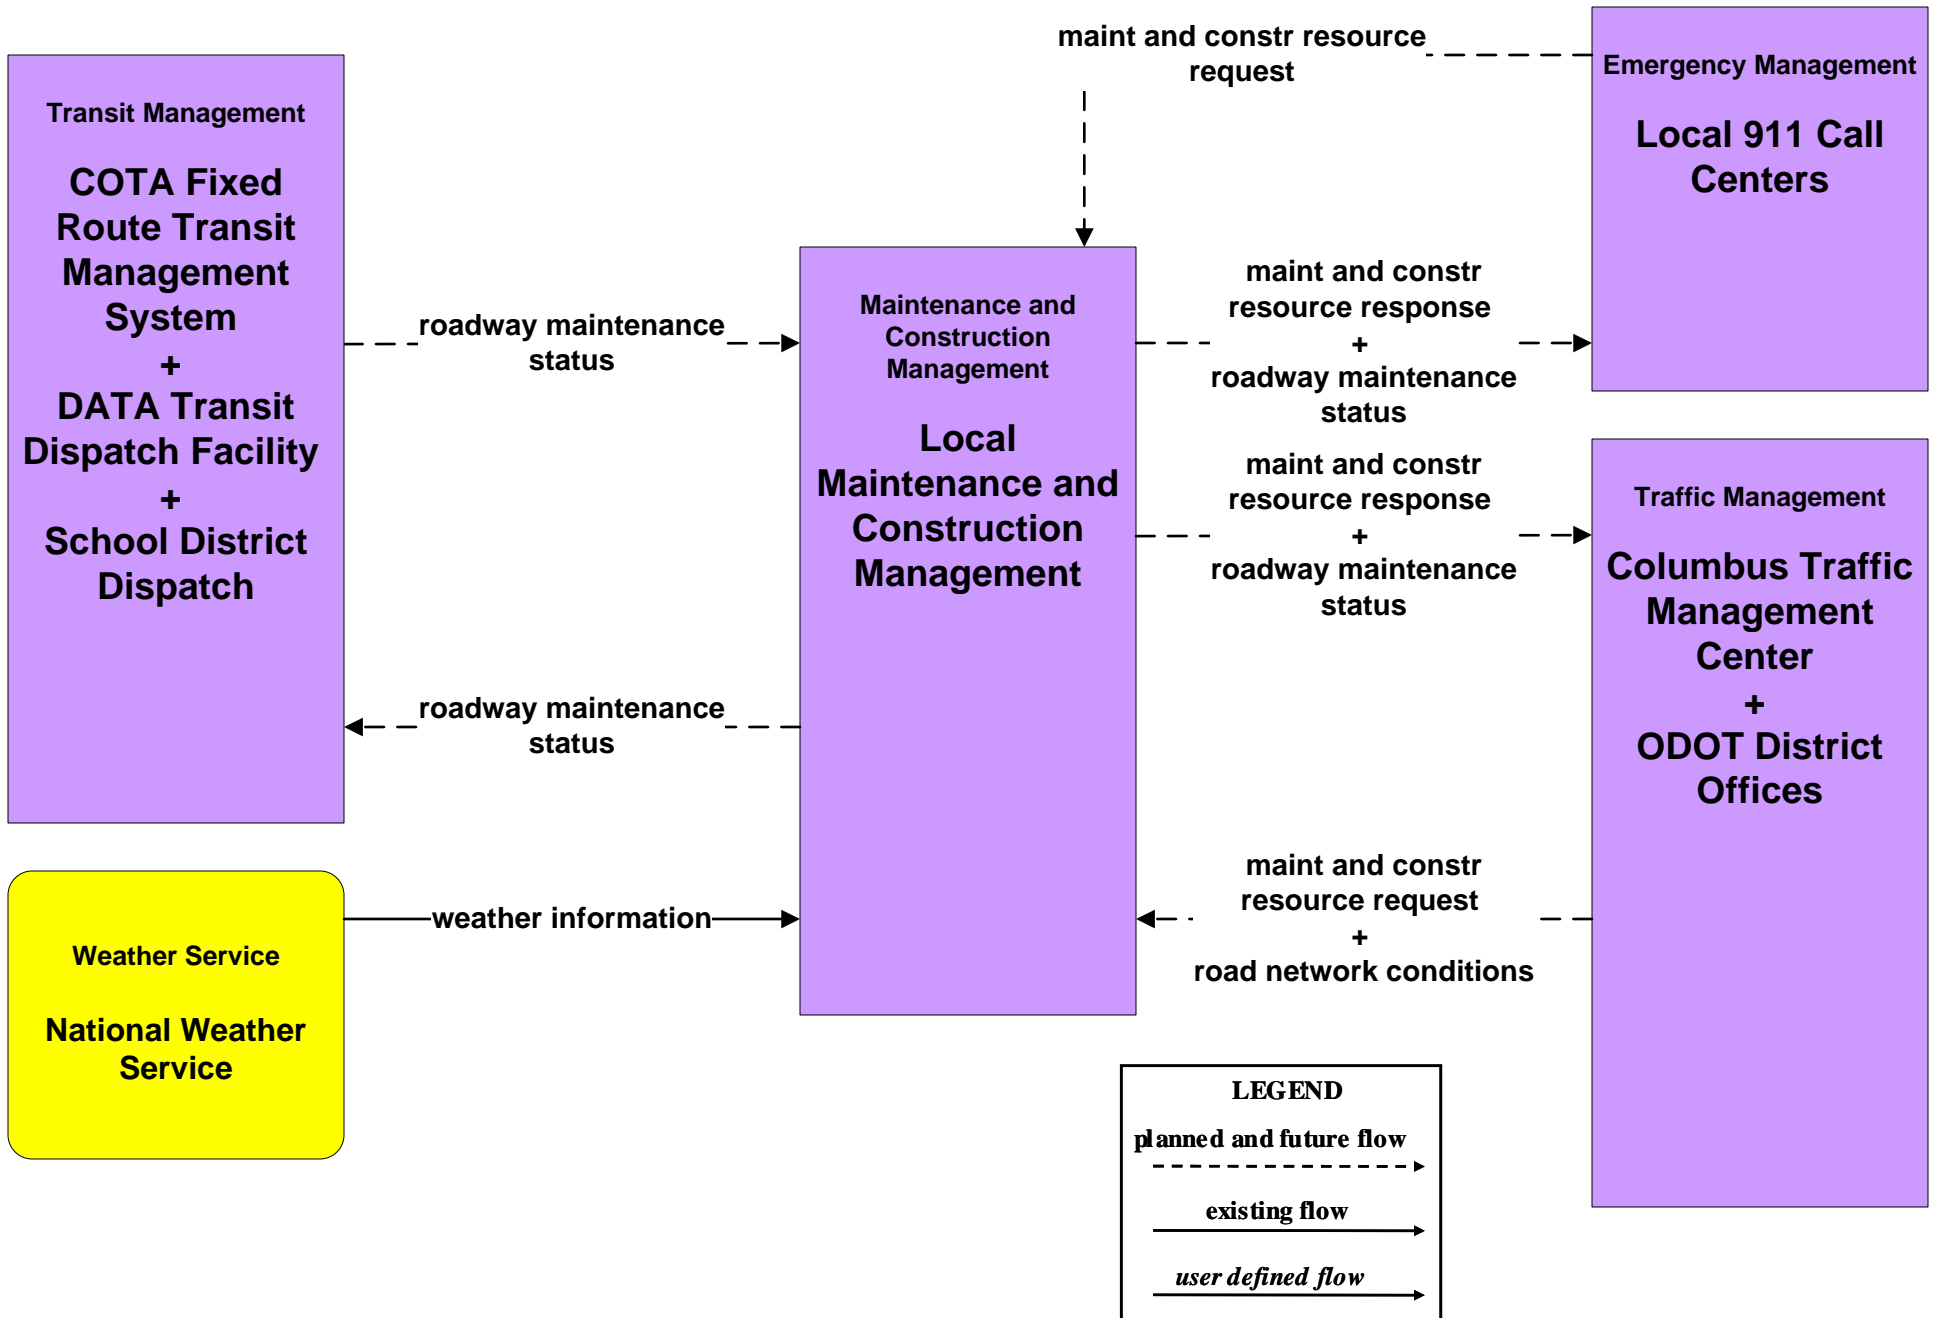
Transit Management

COTA Fixed Route Transit Management System
+
DATA Transit Dispatch Facility
+
School District Dispatch

maint and constr resource request

Emergency Management

Local 911 Call Centers

roadway maintenance status

Maintenance and Construction Management

Local Maintenance and Construction Management

maint and constr resource response
+
roadway maintenance status

maint and constr resource response
+
roadway maintenance status

Traffic Management

Columbus Traffic Management Center
+
ODOT District Offices

roadway maintenance status

Weather Service

National Weather Service

weather information

maint and constr resource request
+
road network conditions

LEGEND
planned and future flow
existing flow
user defined flow